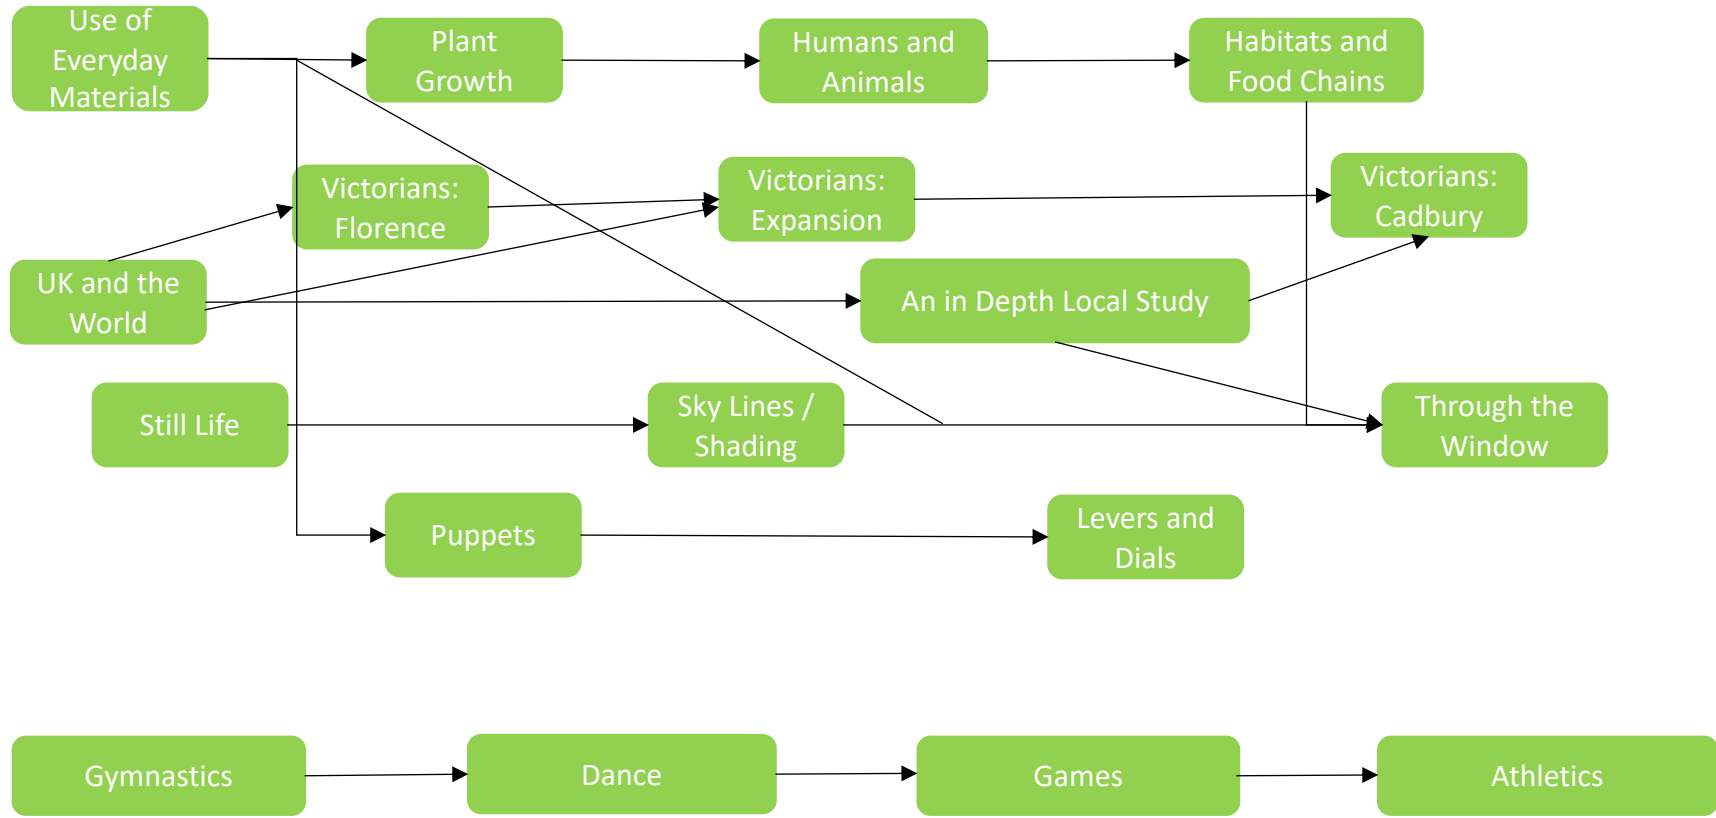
Use of Everyday Materials

Plant Growth

Humans and Animals

Habitats and Food Chains

Victorians: Florence

Victorians: Expansion

Victorians: Cadbury

UK and the World

An in Depth Local Study

Still Life

Sky Lines / Shading

Through the Window

Puppets

Levers and Dials

Gymnastics

Dance

Games

Athletics